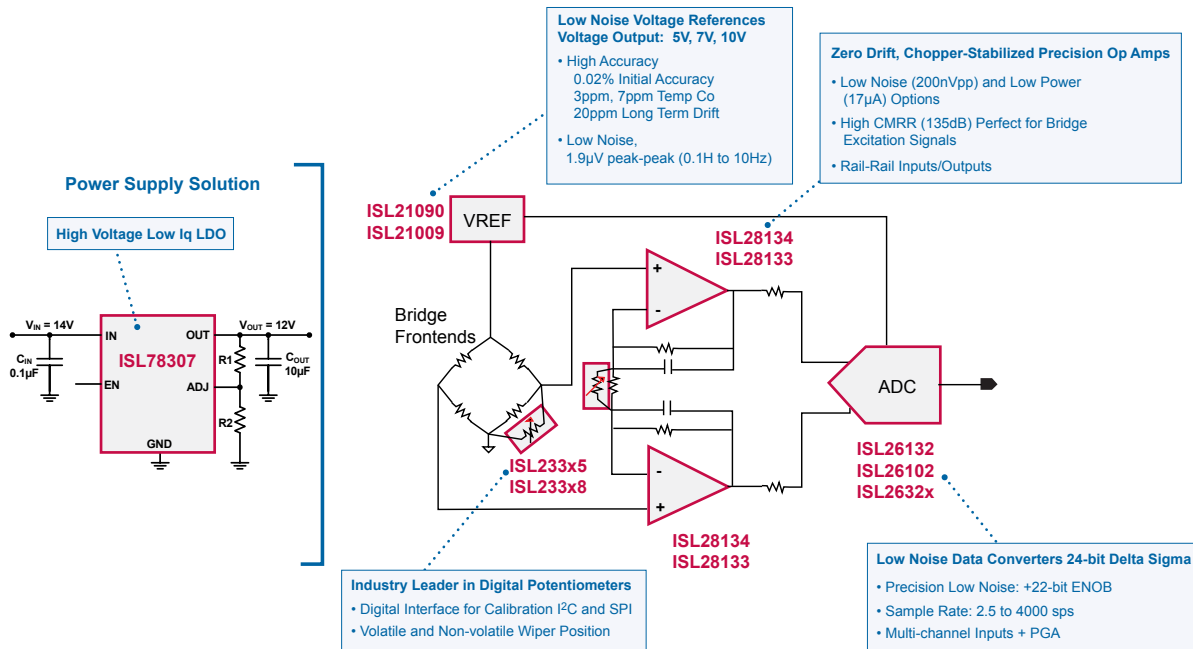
Low Noise Voltage References
Voltage Output: 5V, 7V, 10V

• High Accuracy
0.02% Initial Accuracy
3ppm, 7ppm Temp Co
20ppm Long Term Drift

• Low Noise,
1.9μV peak-peak (0.1H to 10Hz)

Zero Drift, Chopper-Stabilized Precision Op Amps

• Low Noise (200nVpp) and Low Power (17μA) Options

• High CMRR (135dB) Perfect for Bridge Excitation Signals

• Rail-Rail Inputs/Outputs

Power Supply Solution

High Voltage Low Iq LDO

$V_{IN}$ = 14V
IN
OUT
$V_{OUT}$ = 12V
$C_{IN}$
0.1μF
ISL78307
R1
$C_{OUT}$
10μF
EN
ADJ
R2
GND

ISL21090
ISL21009
VREF

ISL28134
ISL28133

Bridge
Frontends

ADC

ISL233x5
ISL233x8

ISL26132
ISL26102
ISL2632x

ISL28134
ISL28133

Industry Leader in Digital Potentiometers

• Digital Interface for Calibration I$^2$C and SPI

• Volatile and Non-volatile Wiper Position

Low Noise Data Converters 24-bit Delta Sigma

• Precision Low Noise: +22-bit ENOB

• Sample Rate: 2.5 to 4000 sps

• Multi-channel Inputs + PGA